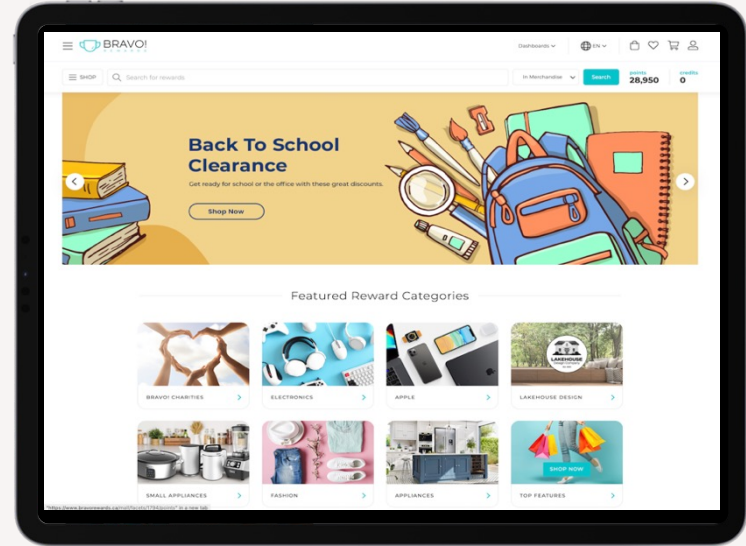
BRAVO! REWARDS

Dashboards EN

SHOP Search for rewards In Merchandise Search points 28,950 credits 0

Back To School Clearance

Get ready for school or the office with these great discounts.

Shop Now

Featured Reward Categories

BRAVO! CHARITIES

ELECTRONICS

APPLE

LAKEHOUSE

LAKEHOUSE DESIGN

SMALL APPLIANCES

FASHION

APPLIANCES

SHOP NOW

TOP FEATURES

"https://www.bravorewards.com/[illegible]" in a new tab